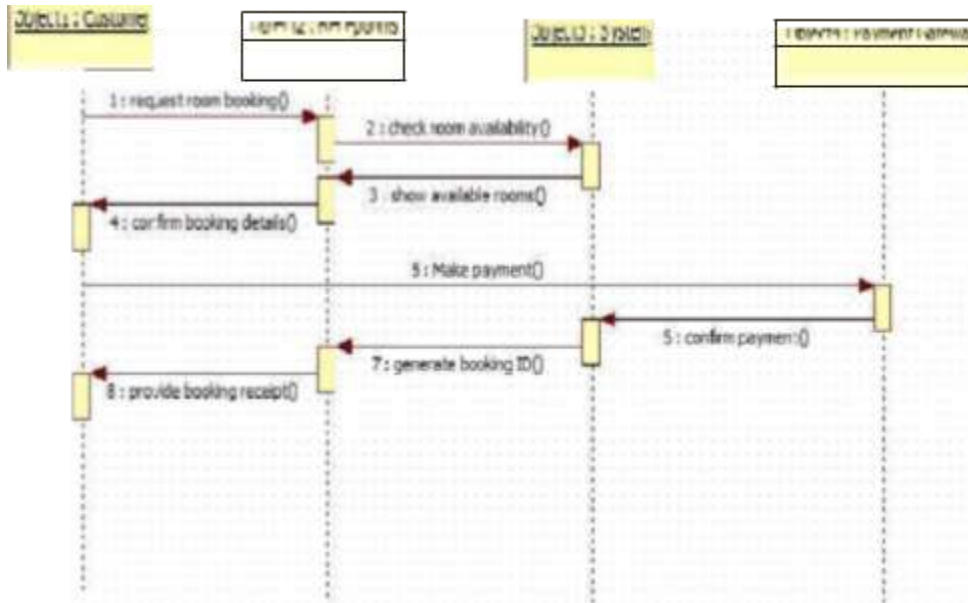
Object1 : Customer

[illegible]

Object3 : System

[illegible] : Payment Gatewa

1 : request room booking()

2 : check room availability()

3 : show available rooms()

4 : confirm booking details()

5 : Make payment()

5 : confirm payment()

7 : generate booking ID()

8 : provide booking receipt()